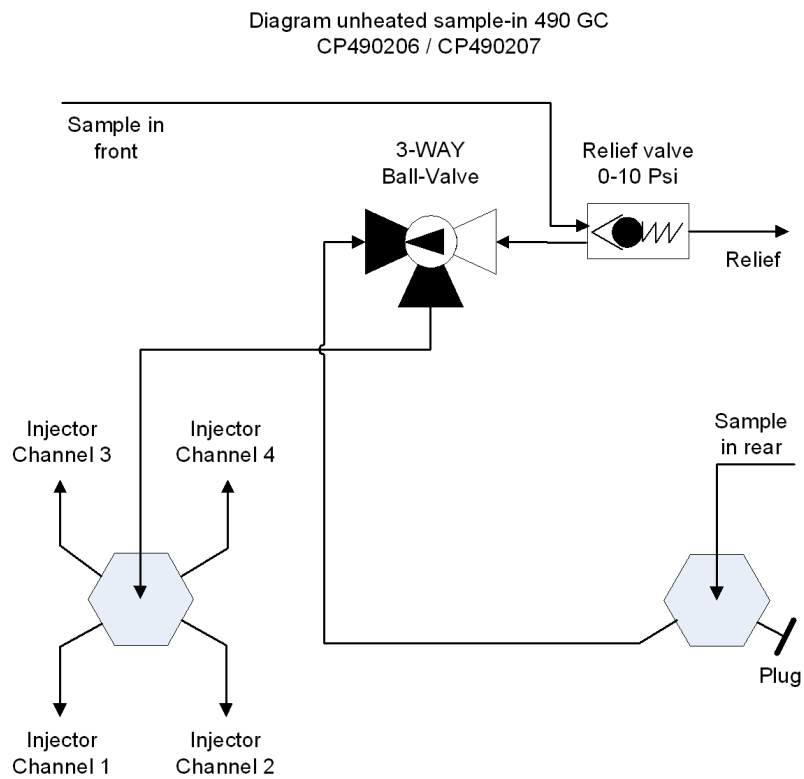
Diagram unheated sample-in 490 GC
CP490206 / CP490207

Sample in front

3-WAY Ball-Valve

Relief valve 0-10 Psi

Relief

Injector Channel 3

Injector Channel 4

Sample in rear

Plug

Injector Channel 1

Injector Channel 2